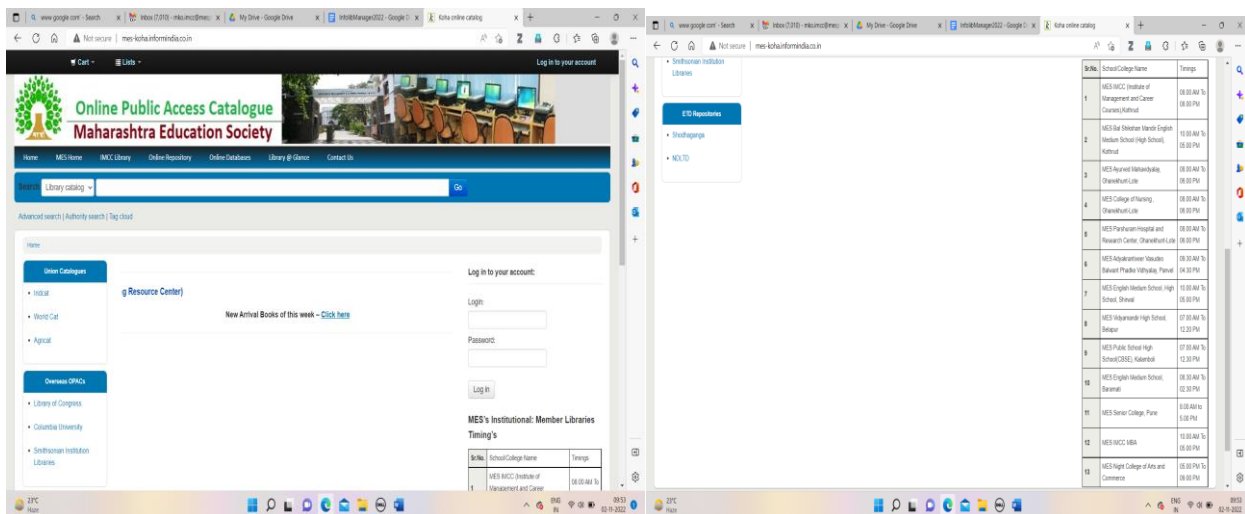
www.google.com - Search | Inbox (7,010) - mko.imcc@mes | My Drive - Google Drive | InfolibManager2022 - Google D | Koha online catalog

Not secure | mes-koha.informindia.co.in

Cart | Lists | Log in to your account

Online Public Access Catalogue
Maharashtra Education Society

Home | MES Home | IMCC Library | Online Repository | Online Databases | Library @ Glance | Contact Us

Search | Library catalog | Go

Advanced search | Authority search | Tag cloud

Home

Union Catalogues
• Indcat
• World Cat
• Agricat

Overseas OPACs
• Library of Congress
• Columbia University
• Smithsonian Institution Libraries

g Resource Center)

New Arrival Books of this week – Click here

Log in to your account:
Login:
Password:
Log in

MES's Institutional: Member Libraries Timing's

| Sr.No. | School/College Name | Timings |
|---|---|---|
| 1 | MES IMCC (Institute of Management and Career | 08.00 AM To |

23°C Haze | ENG IN | 09:53 02-11-2022

www.google.com - Search | Inbox (7,010) - mko.imcc@mes | My Drive - Google Drive | InfolibManager2022 - Google D | Koha online catalog

Not secure | mes-koha.informindia.co.in

• Smithsonian Institution Libraries

ETD Repositories
• Shodhaganga
• NDLTD

| Sr.No. | School/College Name | Timings |
|---|---|---|
| 1 | MES IMCC (Institute of Management and Career Courses),Kothrud | 08.00 AM To 08.00 PM |
| 2 | MES Bal Shikshan Mandir English Medium School (High School), Kothrud | 10.00 AM To 05.00 PM |
| 3 | MES Ayurved Mahavidyalay, Ghanekhunt-Lote | 08.00 AM To 06.00 PM |
| 4 | MES College of Nursing, Ghanekhunt-Lote | 08.00 AM To 06.00 PM |
| 5 | MES Parshuram Hospital and Research Center, Ghanekhunt-Lote | 08.00 AM To 06.00 PM |
| 6 | MES Adyakrantiveer Vasudev Balwant Phadke Vidhyalay, Panvel | 09.30 AM To 04.30 PM |
| 7 | MES English Medium School, High School, Shirwal | 10.00 AM To 05.00 PM |
| 8 | MES Vidyamandir High School, Belapur | 07.00 AM To 12.20 PM |
| 9 | MES Public School High School(CBSE), Kalamboli | 07.00 AM To 12.30 PM |
| 10 | MES English Medium School, Baramati | 08.30 AM To 02.30 PM |
| 11 | MES Senior College, Pune | 8.00 AM to 5.00 PM |
| 12 | MES IMCC MBA | 10.00 AM To 05.00 PM |
| 13 | MES Night College of Arts and Commerce | 05.00 PM To 09.00 PM |

23°C Haze | ENG IN | 09:53 02-11-2022